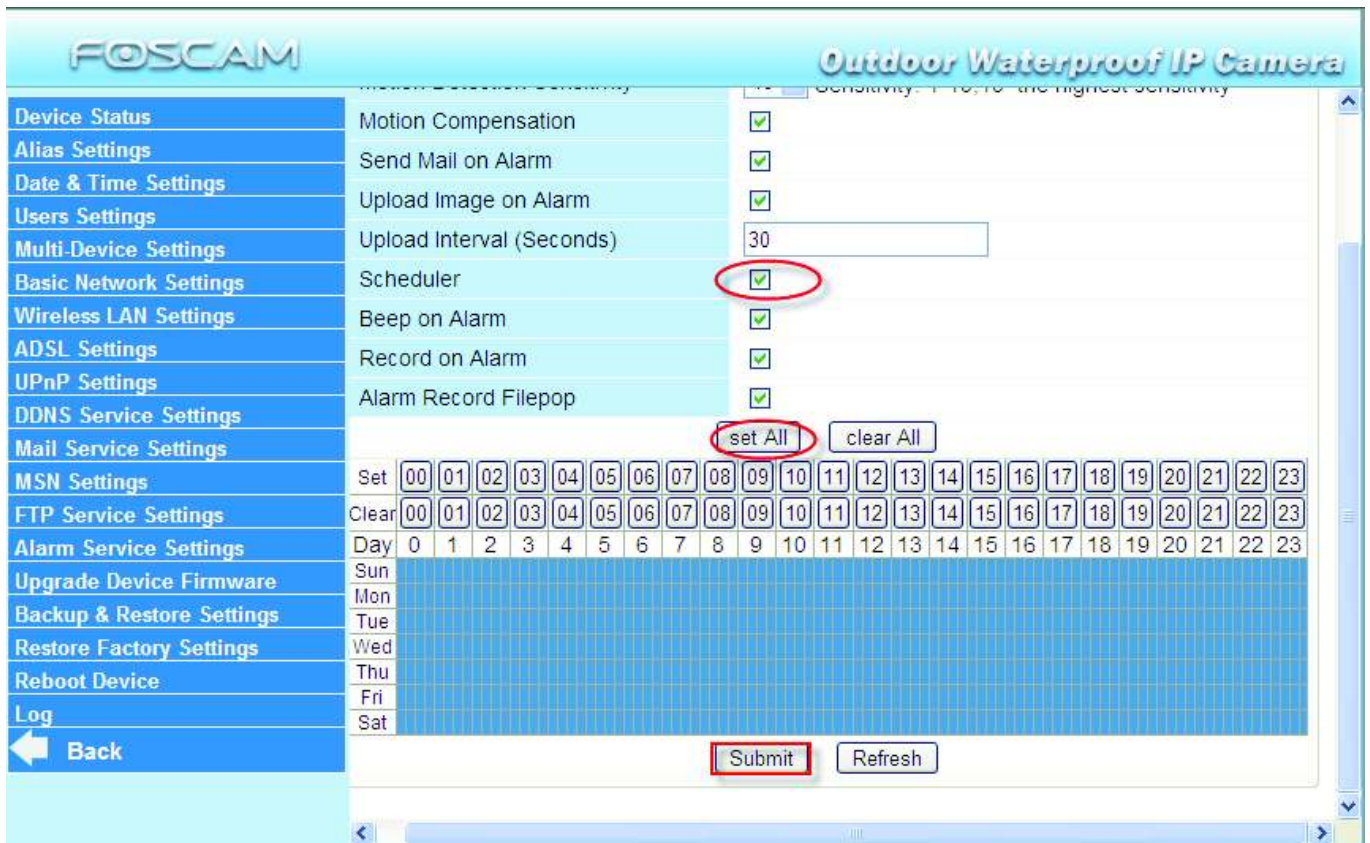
FOSCAM

Outdoor Waterproof IP Camera

Device Status
Alias Settings
Date & Time Settings
Users Settings
Multi-Device Settings
Basic Network Settings
Wireless LAN Settings
ADSL Settings
UPnP Settings
DDNS Service Settings
Mail Service Settings
MSN Settings
FTP Service Settings
Alarm Service Settings
Upgrade Device Firmware
Backup & Restore Settings
Restore Factory Settings
Reboot Device
Log
Back

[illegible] Sensitivity: 1-10, 10- the highest sensitivity

| | |
|---|---|
| Motion Compensation | ☑ |
| Send Mail on Alarm | ☑ |
| Upload Image on Alarm | ☑ |
| Upload Interval (Seconds) | 30 |
| Scheduler | ☑ |
| Beep on Alarm | ☑ |
| Record on Alarm | ☑ |
| Alarm Record Filepop | ☑ |

set All clear All

| Set | 00 | 01 | 02 | 03 | 04 | 05 | 06 | 07 | 08 | 09 | 10 | 11 | 12 | 13 | 14 | 15 | 16 | 17 | 18 | 19 | 20 | 21 | 22 | 23 |
|---|---|---|---|---|---|---|---|---|---|---|---|---|---|---|---|---|---|---|---|---|---|---|---|---|
| Clear | 00 | 01 | 02 | 03 | 04 | 05 | 06 | 07 | 08 | 09 | 10 | 11 | 12 | 13 | 14 | 15 | 16 | 17 | 18 | 19 | 20 | 21 | 22 | 23 |
| Day | 0 | 1 | 2 | 3 | 4 | 5 | 6 | 7 | 8 | 9 | 10 | 11 | 12 | 13 | 14 | 15 | 16 | 17 | 18 | 19 | 20 | 21 | 22 | 23 |
| Sun | | | | | | | | | | | | | | | | | | | | | | | | |
| Mon | | | | | | | | | | | | | | | | | | | | | | | | |
| Tue | | | | | | | | | | | | | | | | | | | | | | | | |
| Wed | | | | | | | | | | | | | | | | | | | | | | | | |
| Thu | | | | | | | | | | | | | | | | | | | | | | | | |
| Fri | | | | | | | | | | | | | | | | | | | | | | | | |
| Sat | | | | | | | | | | | | | | | | | | | | | | | | |

Submit Refresh